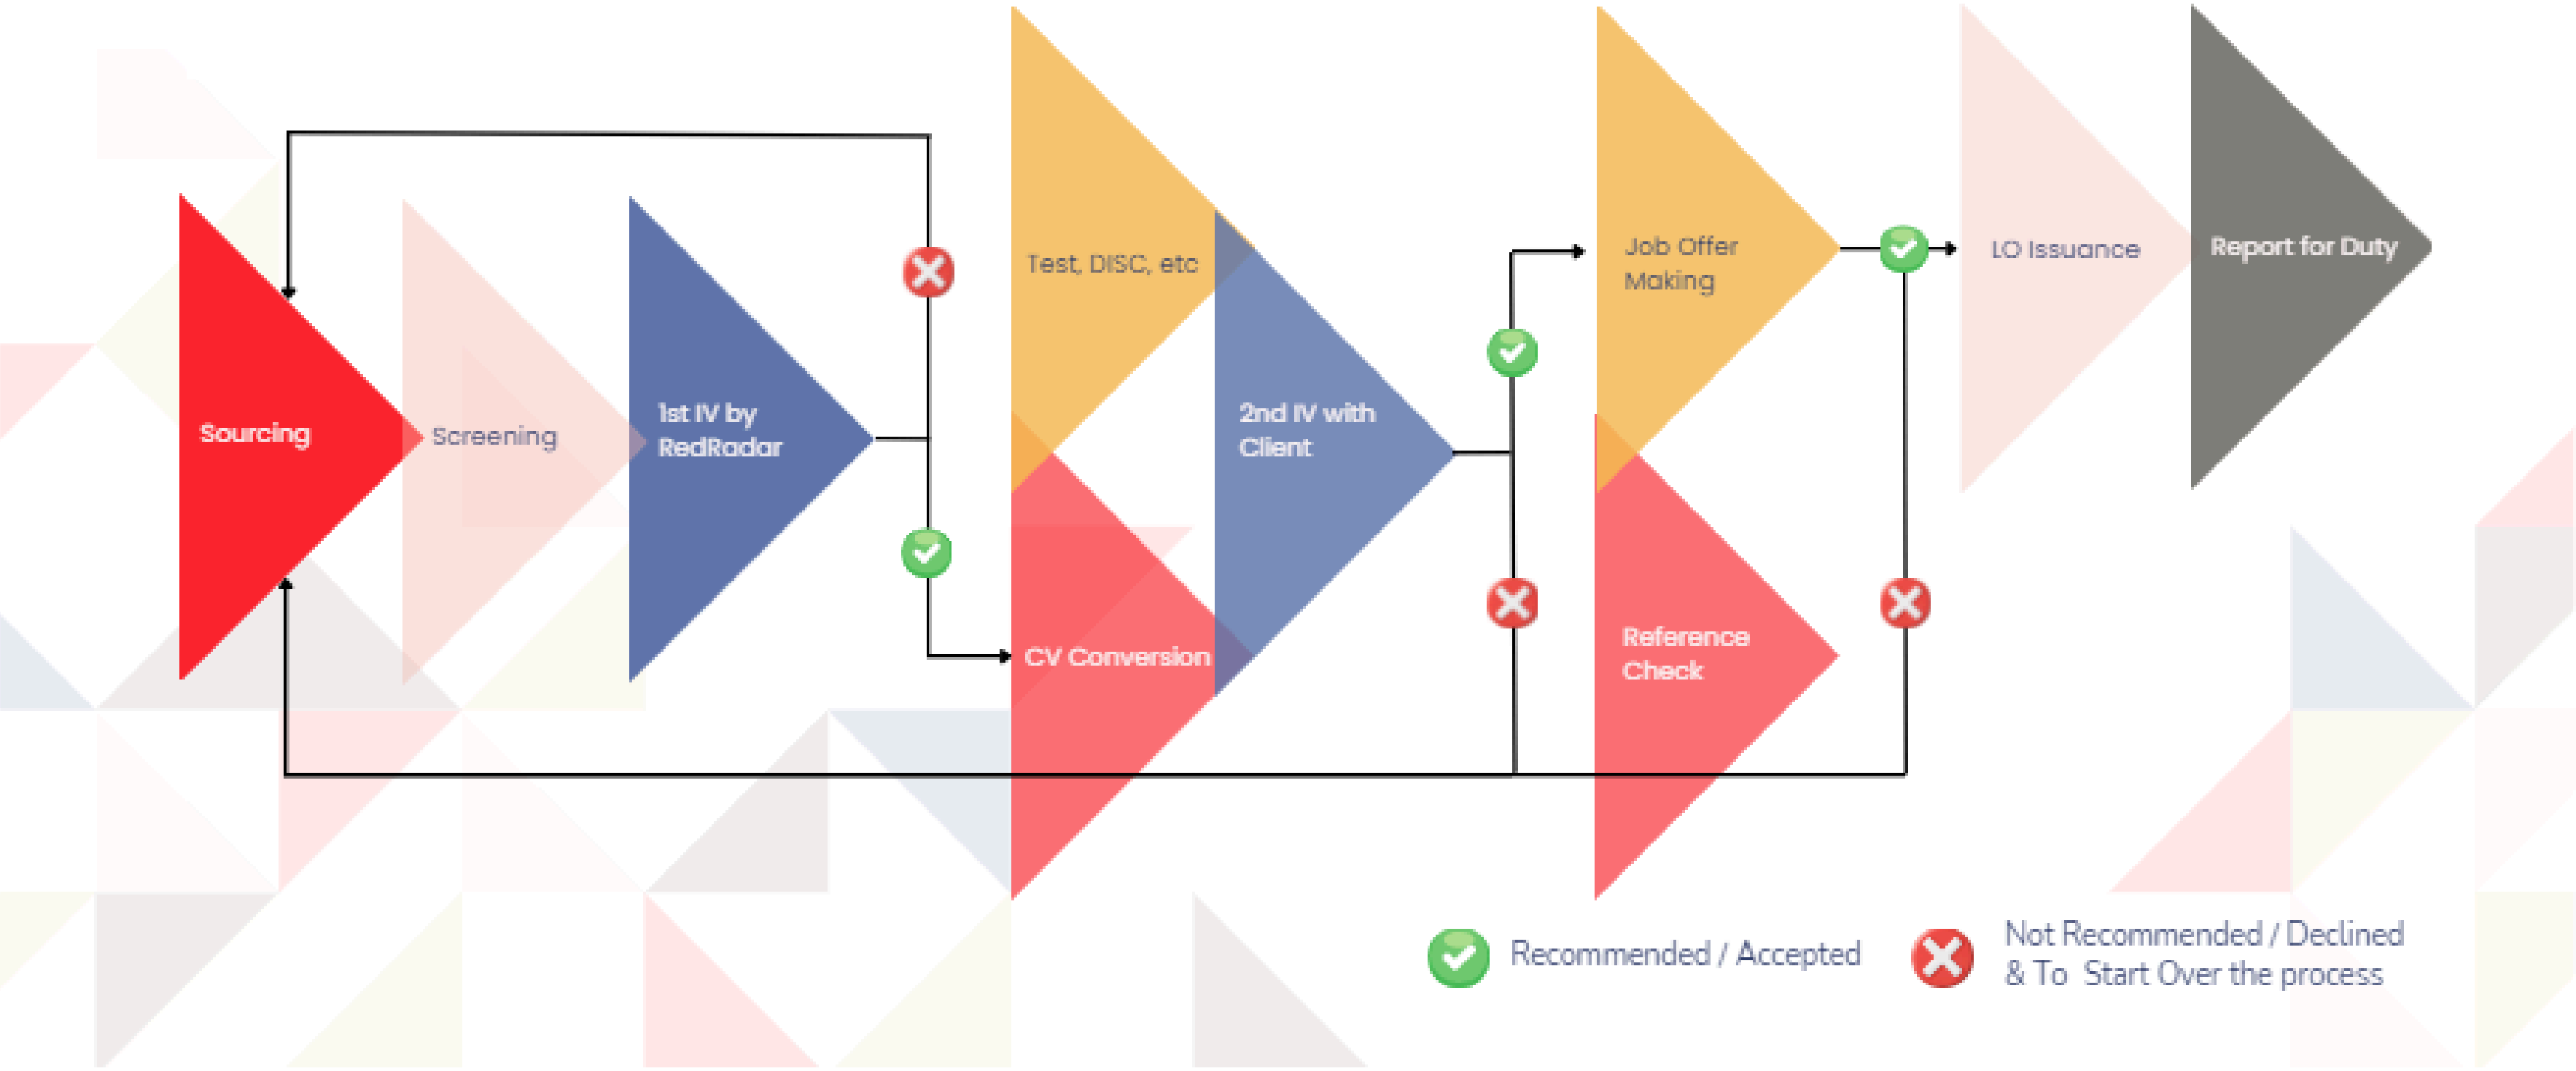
Sourcing

Screening

1st IV by RedRadar

Test, DISC, etc

CV Conversion

2nd IV with Client

Job Offer Making

Reference Check

LO Issuance

Report for Duty

Recommended / Accepted

Not Recommended / Declined & To Start Over the process